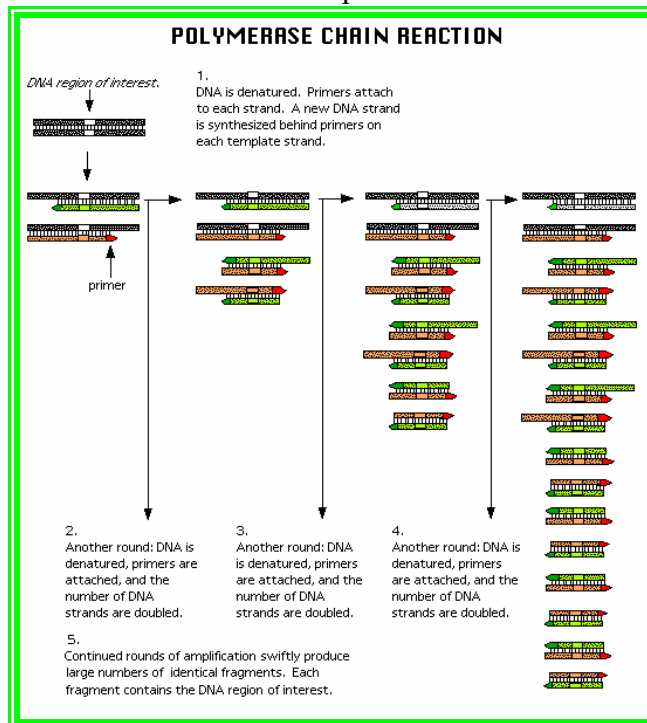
POLYMERASE CHAIN REACTION

DNA region of interest.

1.
DNA is denatured. Primers attach to each strand. A new DNA strand is synthesized behind primers on each template strand.

primer

2.
Another round: DNA is denatured, primers are attached, and the number of DNA strands are doubled.

3.
Another round: DNA is denatured, primers are attached, and the number of DNA strands are doubled.

4.
Another round: DNA is denatured, primers are attached, and the number of DNA strands are doubled.

5.
Continued rounds of amplification swiftly produce large numbers of identical fragments. Each fragment contains the DNA region of interest.